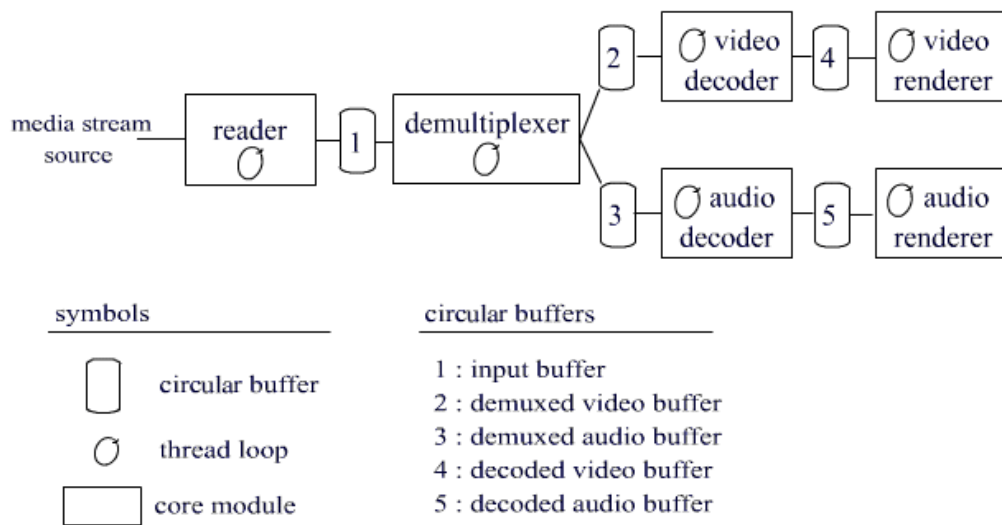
media stream source

reader

1

demultiplexer

2

video decoder

4

video renderer

3

audio decoder

5

audio renderer

symbols

circular buffer

thread loop

core module

circular buffers

1 : input buffer
2 : demuxed video buffer
3 : demuxed audio buffer
4 : decoded video buffer
5 : decoded audio buffer